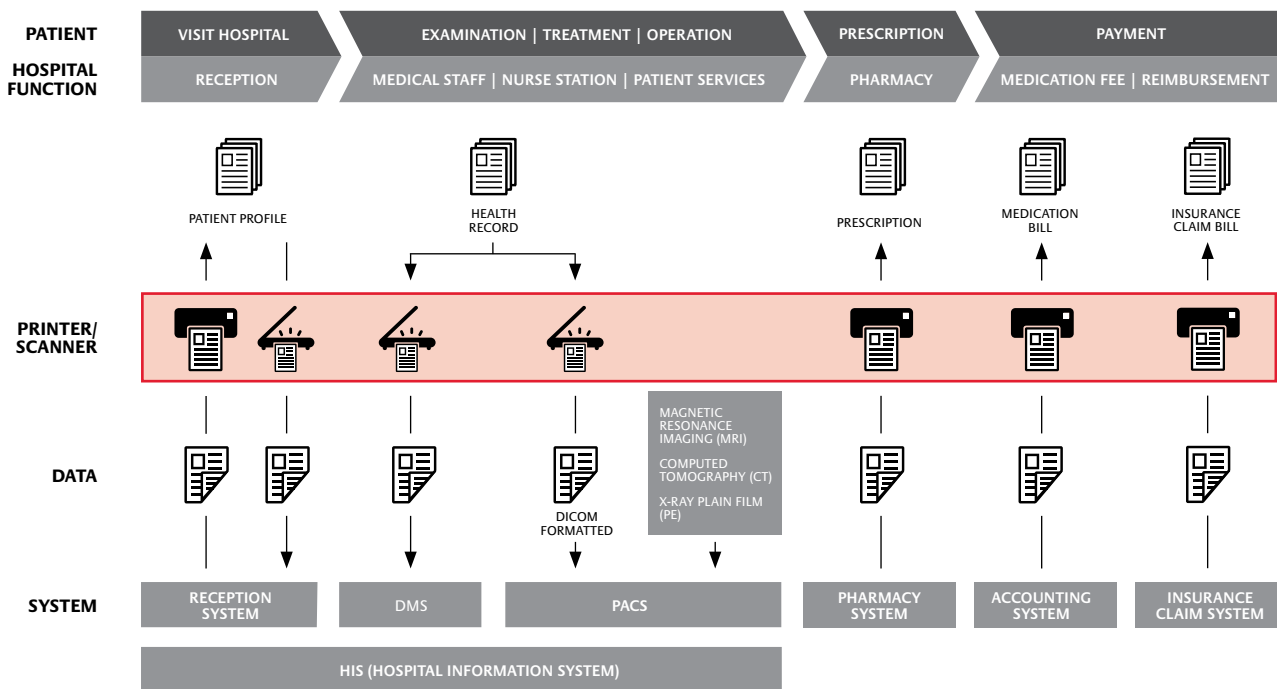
PATIENT

HOSPITAL FUNCTION

VISIT HOSPITAL

RECEPTION

EXAMINATION | TREATMENT | OPERATION

MEDICAL STAFF | NURSE STATION | PATIENT SERVICES

PRESCRIPTION

PHARMACY

PAYMENT

MEDICATION FEE | REIMBURSEMENT

PATIENT PROFILE

HEALTH RECORD

PRESCRIPTION

MEDICATION BILL

INSURANCE CLAIM BILL

PRINTER/ SCANNER

DATA

DICOM FORMATTED

MAGNETIC RESONANCE IMAGING (MRI)

COMPUTED TOMOGRAPHY (CT)

X-RAY PLAIN FILM (PE)

SYSTEM

RECEPTION SYSTEM

DMS

PACS

PHARMACY SYSTEM

ACCOUNTING SYSTEM

INSURANCE CLAIM SYSTEM

HIS (HOSPITAL INFORMATION SYSTEM)